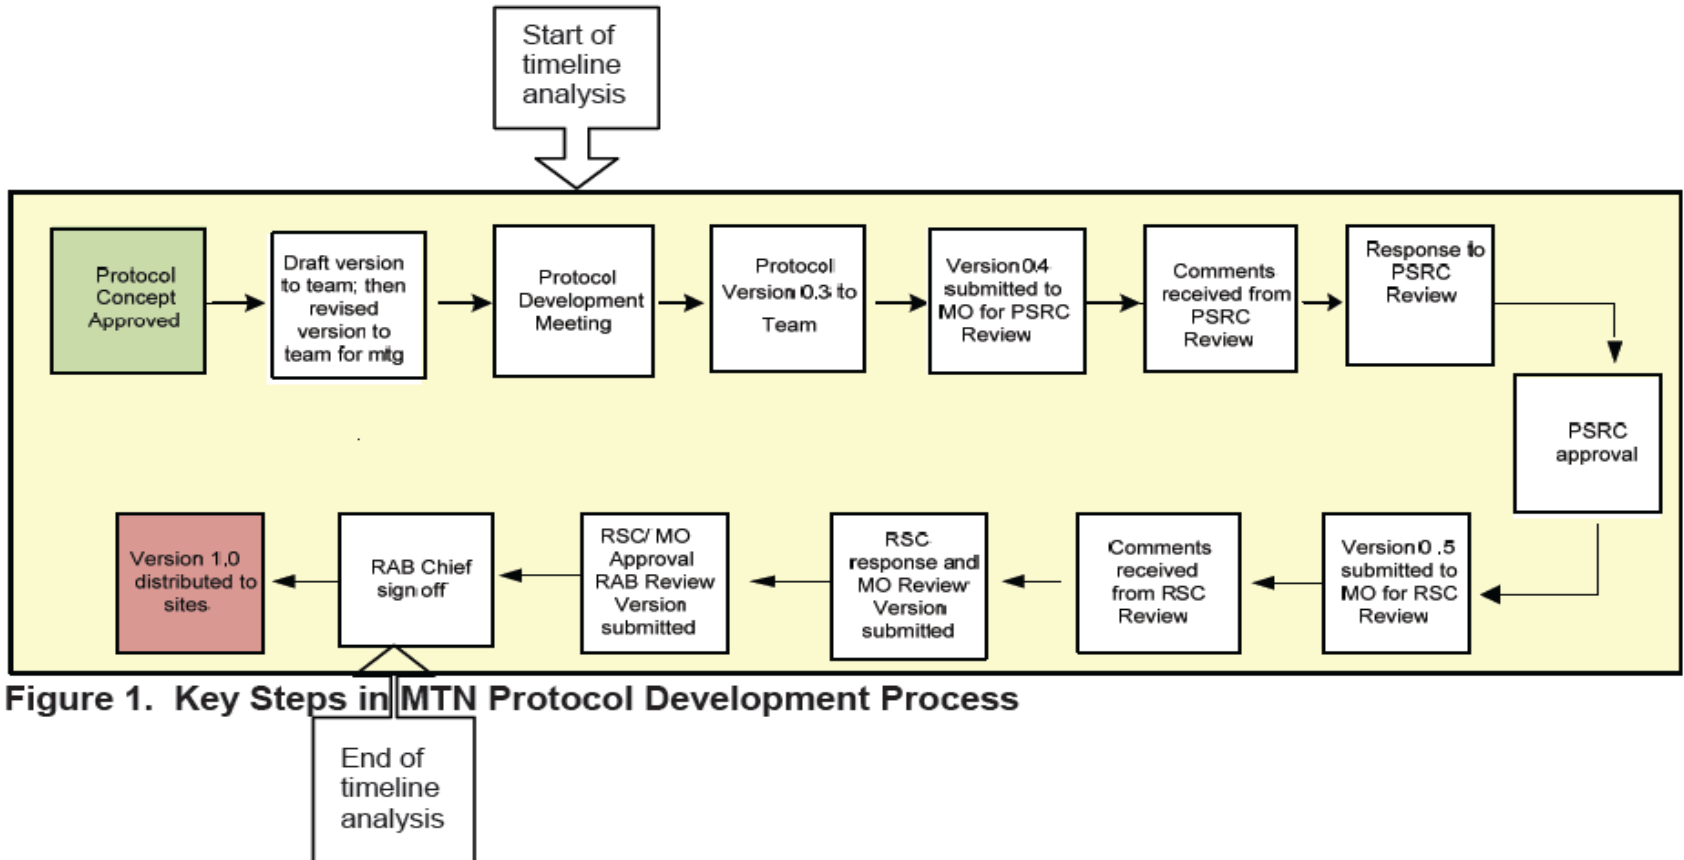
Start of timeline analysis

Protocol Concept Approved

Draft version to team; then revised version to team for mtg

Protocol Development Meeting

Protocol Version 0.3 to Team

Version 0.4 submitted to MO for PSRC Review

Comments received from PSRC Review

Response to PSRC Review

PSRC approval

Version 0 .5 submitted to MO for RSC Review

Comments received from RSC Review

RSC response and MO Review Version submitted

RSC/ MO Approval RAB Review Version submitted

RAB Chief sign off

Version 1,0 distributed to sites

Figure 1. Key Steps in MTN Protocol Development Process

End of timeline analysis